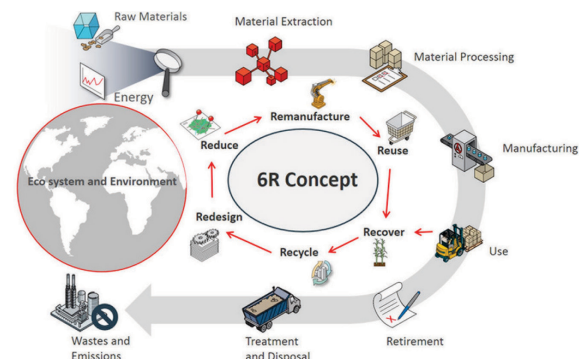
Raw Materials

Material Extraction

Material Processing

Energy

Manufacturing

Eco system and Environment

Reduce

Remanufacture

Reuse

6R Concept

Redesign

Recover

Recycle

Use

Wastes and Emissions

Treatment and Disposal

Retirement